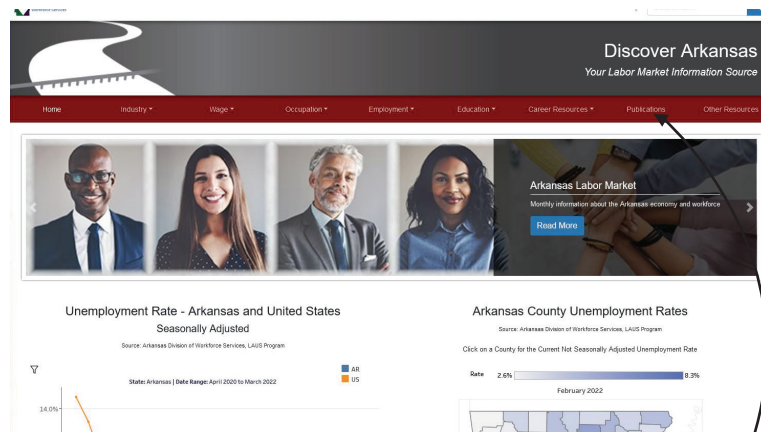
Workforce Services

Discover Arkansas
Your Labor Market Information Source

Home
Industry
Wage
Occupation
Employment
Education
Career Resources
Publications
Other Resources

Arkansas Labor Market
Monthly information about the Arkansas economy and workforce
Read More

Unemployment Rate - Arkansas and United States
Seasonally Adjusted
Source: Arkansas Division of Workforce Services, LAUS Program

State: Arkansas | Date Range: April 2020 to March 2022
AR
US
14.0%

Arkansas County Unemployment Rates
Source: Arkansas Division of Workforce Services, LAUS Program
Click on a County for the Current Not Seasonally Adjusted Unemployment Rate
Rate 2.6% 8.3%
February 2022